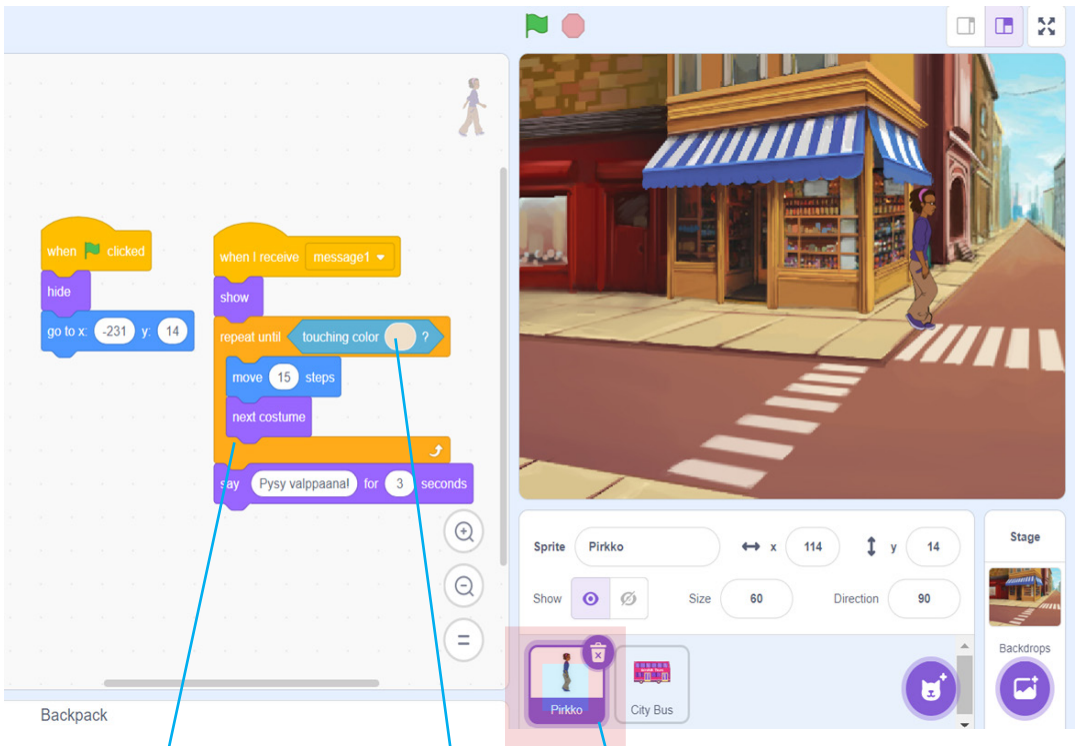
when clicked
hide
go to x: -231 y: 14

when I receive message1
show
repeat until touching color ?
move 15 steps
next costume
say Pysy valppaana! for 3 seconds

Backpack

Sprite Pirkko x 114 y 14
Show Size 60 Direction 90

Pirkko
City Bus

Stage
Backdrops